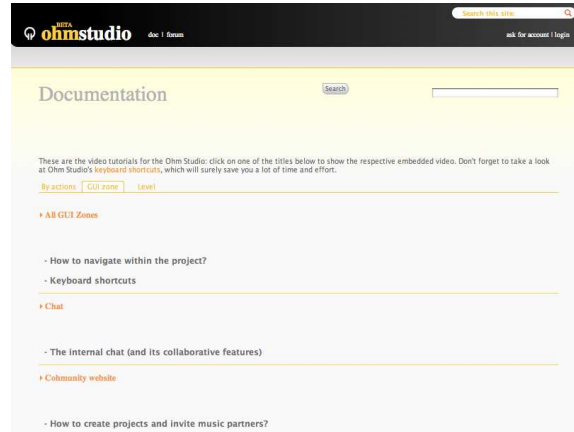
BETA
ohmstudio doc | forum

Search this site

ask for account | login

Documentation

Search

These are the video tutorials for the Ohm Studio: click on one of the titles below to show the respective embedded video. Don't forget to take a look at Ohm Studio's keyboard shortcuts, which will surely save you a lot of time and effort.

By actions | GUI zone | Level

▸ All GUI Zones

- How to navigate within the project?

- Keyboard shortcuts

▸ Chat

- The internal chat (and its collaborative features)

▸ Community website

- How to create projects and invite music partners?